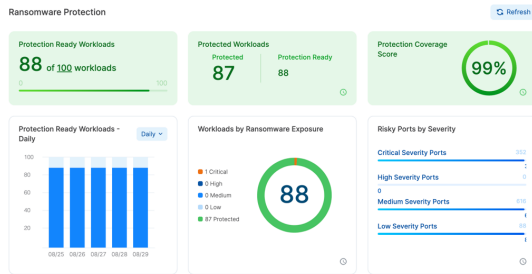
Ransomware Protection

Refresh

Protection Ready Workloads

88 of 100 workloads

0

100

Protected Workloads

Protected

87

Protection Ready

88

Protection Coverage Score

99%

Protection Ready Workloads - Daily

Daily

100

80

60

40

20

0

08/25

08/26

08/27

08/28

08/29

Workloads by Ransomware Exposure

1 Critical

0 High

0 Medium

0 Low

87 Protected

88

Risky Ports by Severity

Critical Severity Ports

552

High Severity Ports

0

Medium Severity Ports

516

Low Severity Ports

66